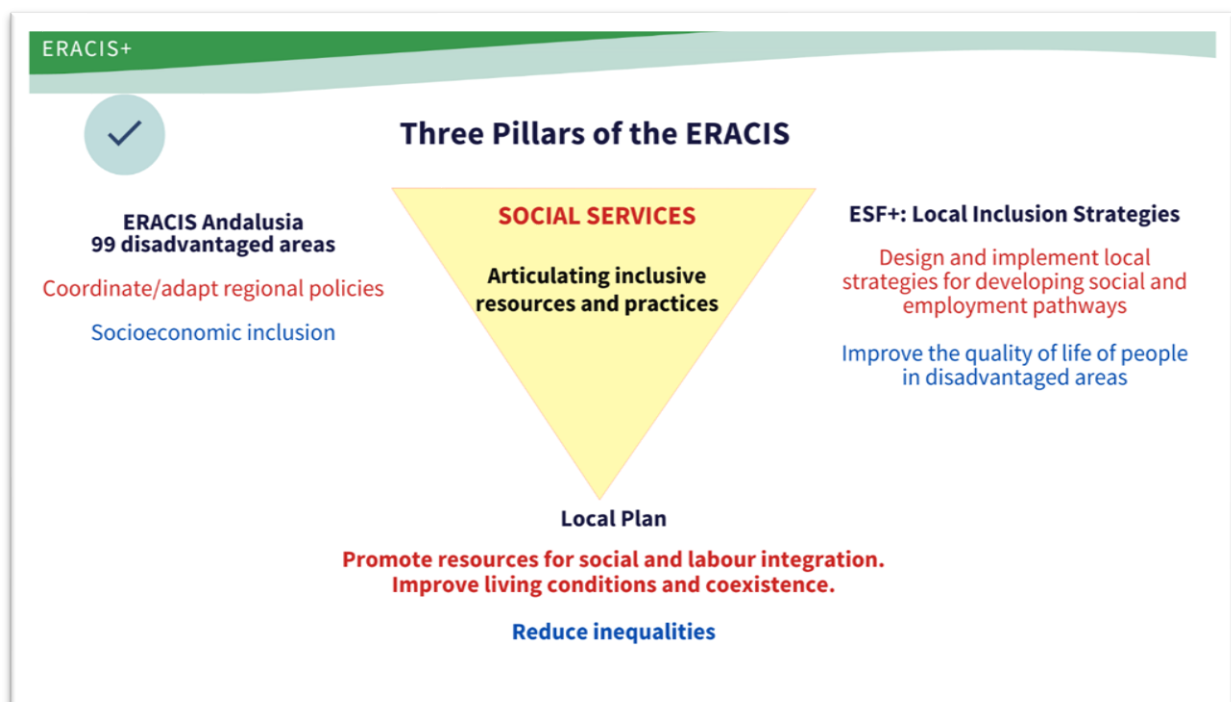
ERACIS+

Three Pillars of the ERACIS

ERACIS Andalusia
99 disadvantaged areas

Coordinate/adapt regional policies

Socioeconomic inclusion

SOCIAL SERVICES

Articulating inclusive resources and practices

ESF+: Local Inclusion Strategies

Design and implement local strategies for developing social and employment pathways

Improve the quality of life of people in disadvantaged areas

Local Plan

Promote resources for social and labour integration.
Improve living conditions and coexistence.

Reduce inequalities